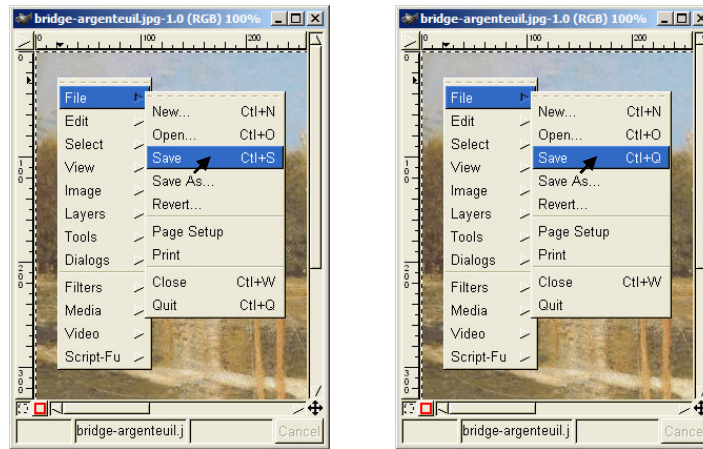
bridge-argenteuil.jpg-1.0 (RGB) 100%

0 100 200

File
Edit
Select
View
Image
Layers
Tools
Dialogs
Filters
Media
Video
Script-Fu

New... Ctl+N
Open... Ctl+O
Save Ctl+S
Save As...
Revert...
Page Setup
Print
Close Ctl+W
Quit Ctl+Q

bridge-argenteuil.j
Cancel

bridge-argenteuil.jpg-1.0 (RGB) 100%

0 100 200

File
Edit
Select
View
Image
Layers
Tools
Dialogs
Filters
Media
Video
Script-Fu

New... Ctl+N
Open... Ctl+O
Save Ctl+Q
Save As...
Revert...
Page Setup
Print
Close Ctl+W
Quit

bridge-argenteuil.j
Cance